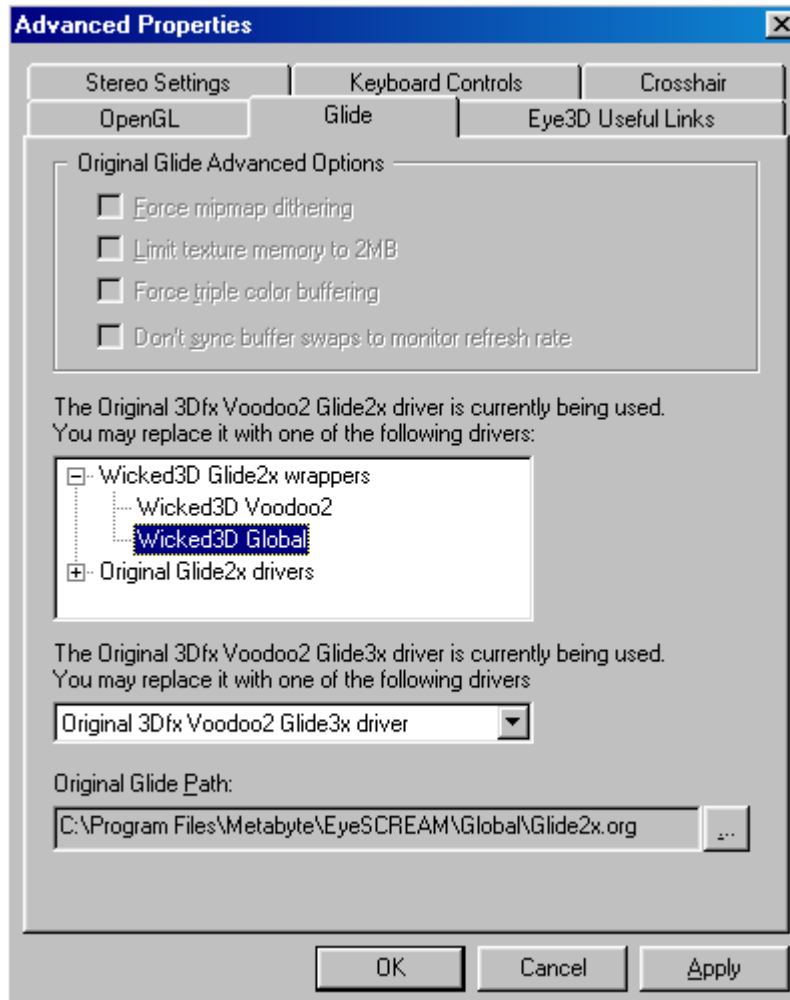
Advanced Properties

Stereo Settings | Keyboard Controls | Crosshair
OpenGL | Glide | Eye3D Useful Links

Original Glide Advanced Options

Force mipmap dithering

Limit texture memory to 2MB

Force triple color buffering

Don't sync buffer swaps to monitor refresh rate

The Original 3Dfx Voodoo2 Glide2x driver is currently being used. You may replace it with one of the following drivers:

Wicked3D Glide2x wrappers
Wicked3D Voodoo2
Wicked3D Global
Original Glide2x drivers

The Original 3Dfx Voodoo2 Glide3x driver is currently being used. You may replace it with one of the following drivers

Original 3Dfx Voodoo2 Glide3x driver

Original Glide Path:

C:\Program Files\Metabyte\EyeSCREAM\Global\Glide2x.org

...

OK | Cancel | Apply